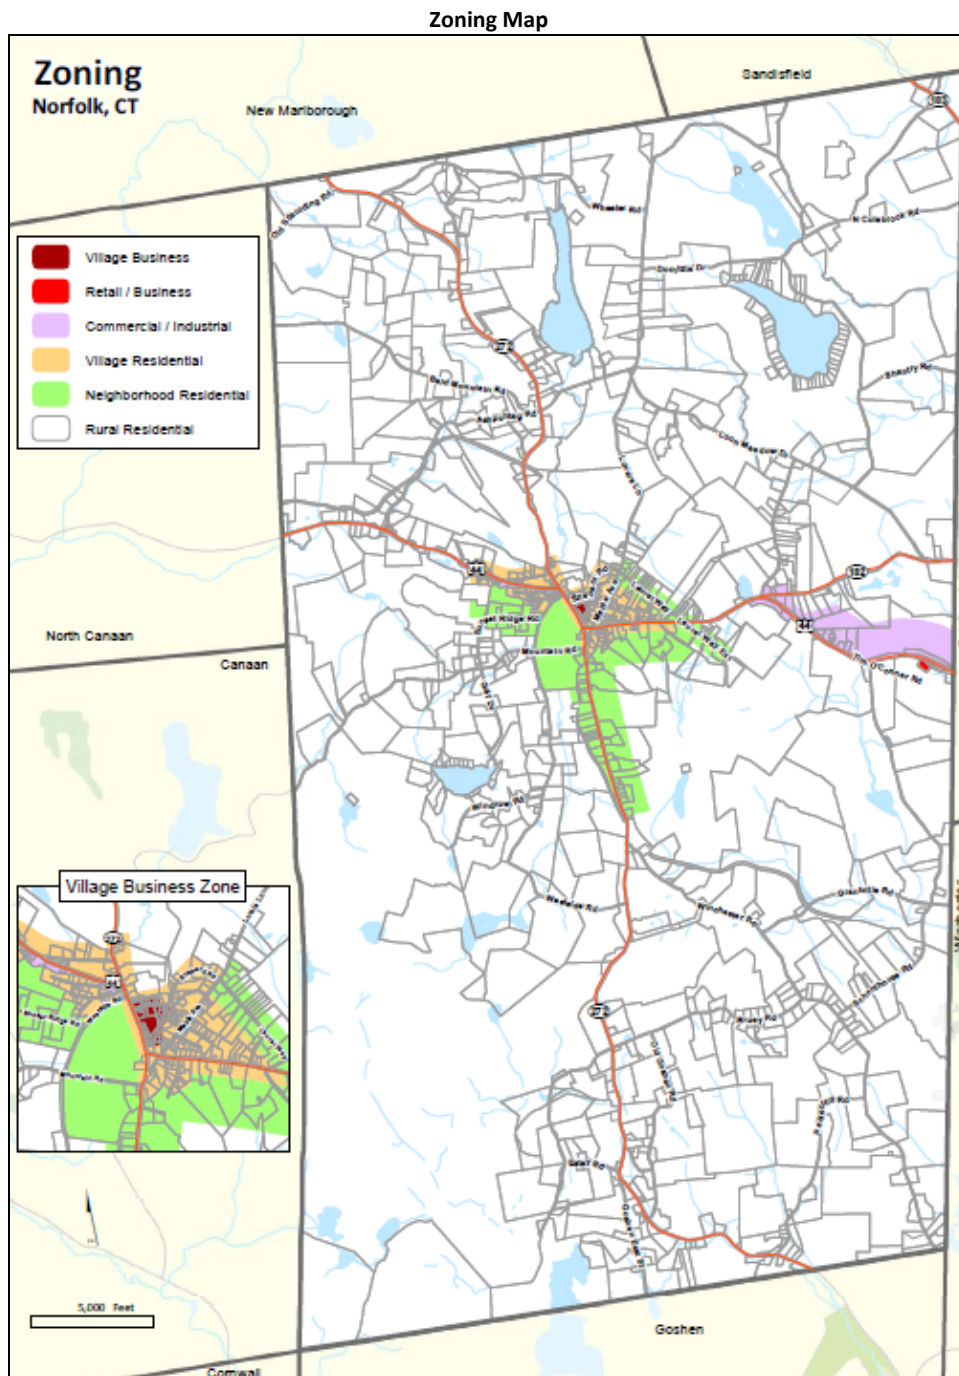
Zoning Map

Zoning
Norfolk, CT

New Marlborough

Sandisfield

Village Business
Retail / Business
Commercial / Industrial
Village Residential
Neighborhood Residential
Rural Residential

North Canaan

Canaan

Village Business Zone

Goshen

Cornwall

5,000 Feet